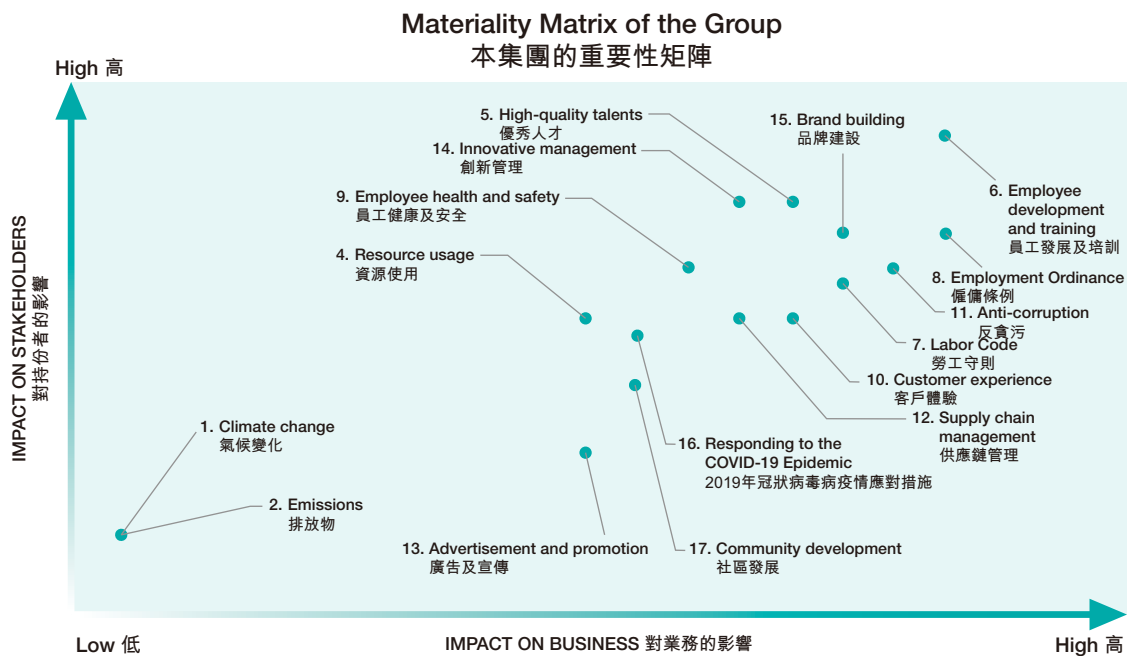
Materiality Matrix of the Group
本集團的重要性矩陣

High 高

IMPACT ON STAKEHOLDERS
對持份者的影響

5. High-quality talents
優秀人才

14. Innovative management
創新管理

15. Brand building
品牌建設

9. Employee health and safety
員工健康及安全

6. Employee development and training
員工發展及培訓

4. Resource usage
資源使用

8. Employment Ordinance
僱傭條例

11. Anti-corruption
反貪污

7. Labor Code
勞工守則

10. Customer experience
客戶體驗

12. Supply chain management
供應鏈管理

1. Climate change
氣候變化

16. Responding to the COVID-19 Epidemic
2019年冠狀病毒病疫情應對措施

2. Emissions
排放物

13. Advertisement and promotion
廣告及宣傳

17. Community development
社區發展

Low 低

IMPACT ON BUSINESS 對業務的影響

High 高